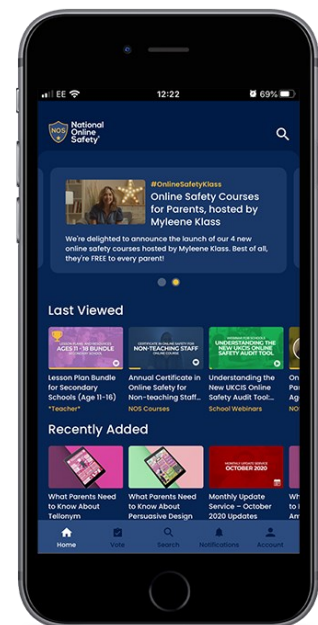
EE 12:22 69%

NOS National Online Safety

#OnlineSafetyKlass
Online Safety Courses for Parents, hosted by Myleene Klass

We're delighted to announce the launch of our 4 new online safety courses hosted by Myleene Klass. Best of all, they're FREE to every parent!

Last Viewed

AGES 11 - 18 BUNDLE
Lesson Plan Bundle for Secondary Schools (Age 11-16)
*Teacher*

NON-TEACHING STAFF
Annual Certificate in Online Safety for Non-teaching Staff...
NOS Courses

UNDERSTANDING THE NEW UKCIS ONLINE SAFETY AUDIT TOOL
Understanding the New UKCIS Online Safety Audit Tool:...
School Webinars

Recently Added

What Parents Need to Know About Tellonym

What Parents Need to Know About Persuasive Design

MONTHLY UPDATE SERVICE OCTOBER 2020
Monthly Update Service – October 2020 Updates

Home Vote Search Notifications Account